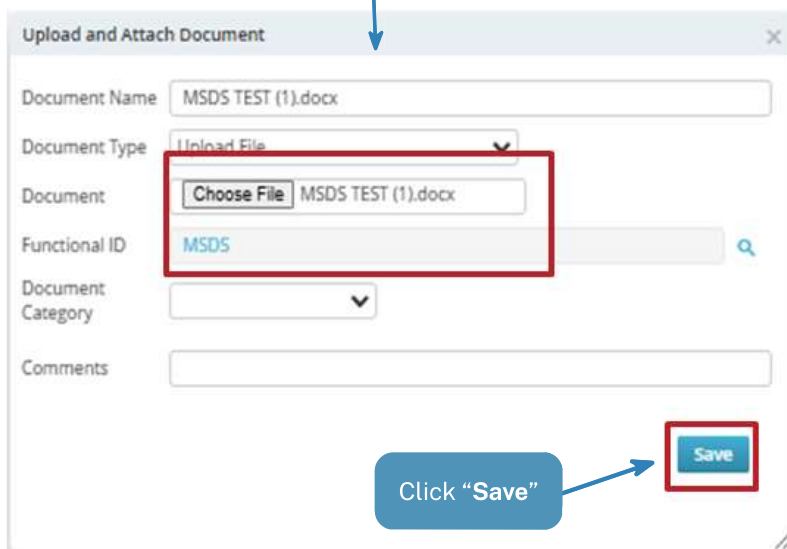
Upload and Attach Document

×

Document Name MSDS TEST (1).docx

Document Type Upload File

Document Choose File MSDS TEST (1).docx

Functional ID MSDS

Document Category

Comments

Save

Click “Save”